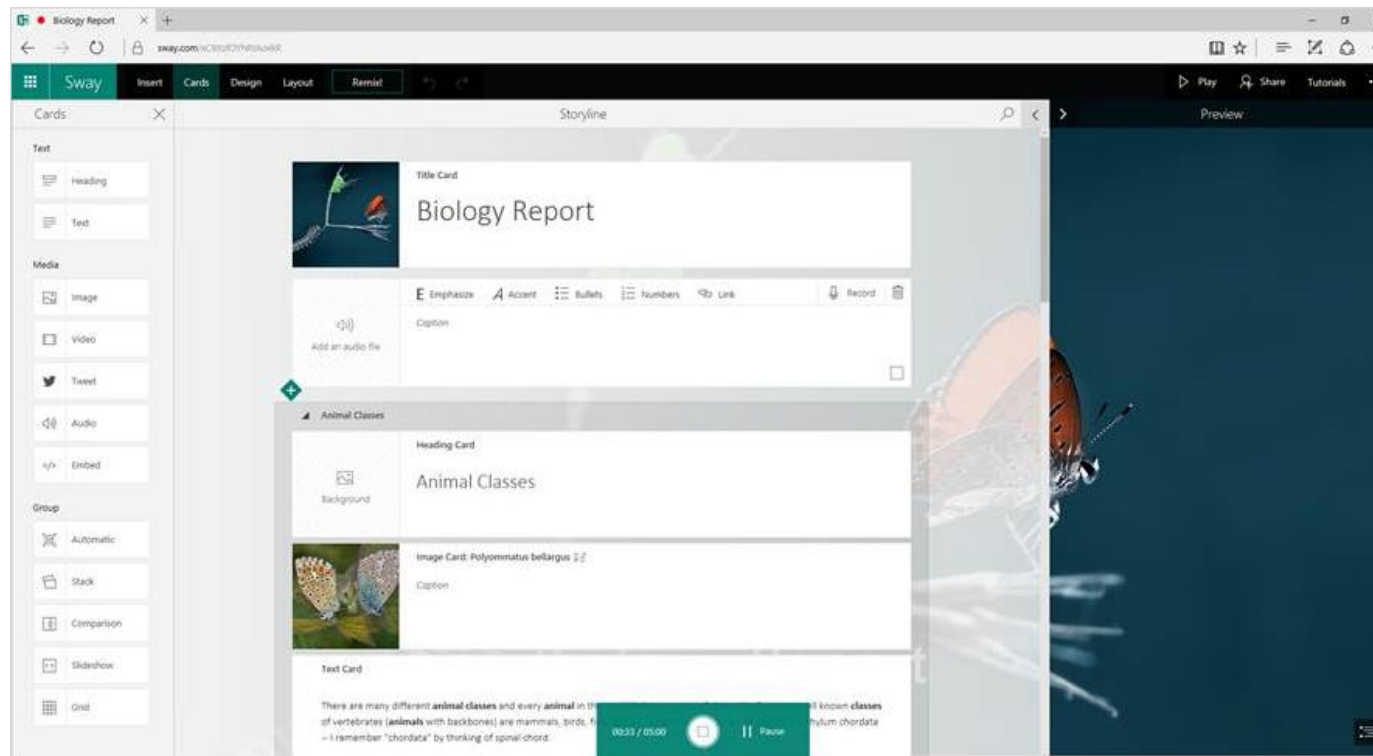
Biology Report
sway.com/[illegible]

Sway Insert Cards Design Layout Remix!
Play Share Tutorials

Cards
Text
Heading
Text
Media
Image
Video
Tweet
Audio
Embed
Group
Automatic
Stack
Comparison
Slideshow
Grid

Storyline

Title Card
Biology Report

Emphasize Accent Bullets Numbers Link Record
Add an audio file
Caption

Animal Classes
Heading Card
Background
Animal Classes

Image Card: Polyommatus bellargus
Caption

Text Card
There are many different **animal classes** and every **animal** in th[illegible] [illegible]ll known **classes** of vertebrates (**animals** with backbones) are mammals, birds, fi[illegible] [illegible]hylum chordata – I remember "chordata" by thinking of spinal chord.

00:33 / 05:00 Pause

Preview